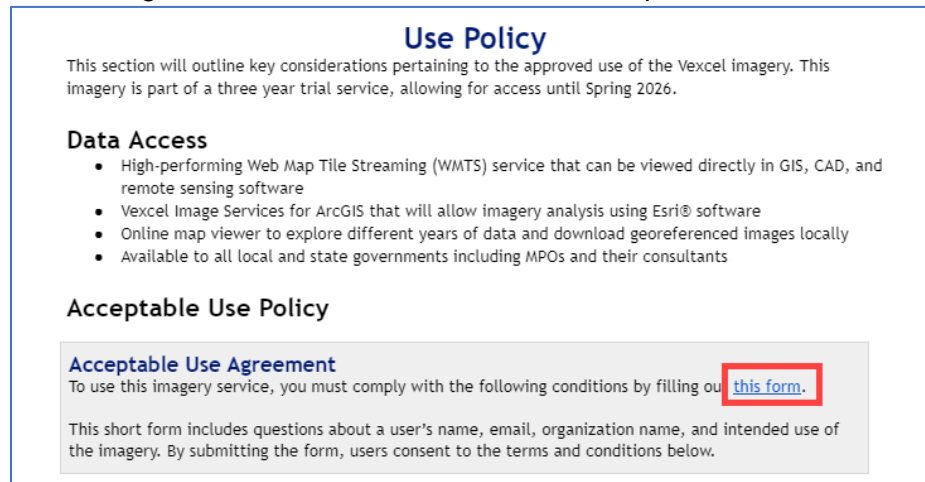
Use Policy

This section will outline key considerations pertaining to the approved use of the Vexcel imagery. This imagery is part of a three year trial service, allowing for access until Spring 2026.

Data Access

- High-performing Web Map Tile Streaming (WMTS) service that can be viewed directly in GIS, CAD, and remote sensing software
- Vexcel Image Services for ArcGIS that will allow imagery analysis using Esri® software
- Online map viewer to explore different years of data and download georeferenced images locally
- Available to all local and state governments including MPOs and their consultants

Acceptable Use Policy

Acceptable Use Agreement

To use this imagery service, you must comply with the following conditions by filling ou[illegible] this form.

This short form includes questions about a user's name, email, organization name, and intended use of the imagery. By submitting the form, users consent to the terms and conditions below.